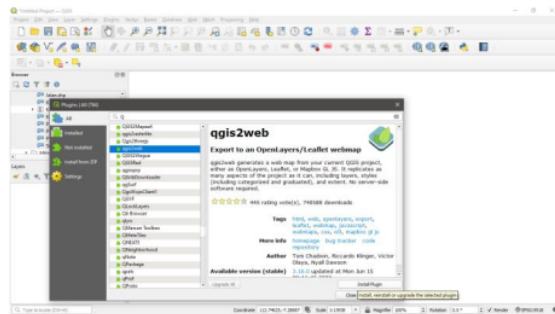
Untitled Project — QGIS

Project Edit View Layer Settings Plugins Vector Raster Database Web Mesh Processing Help

Browser

Layers

Plugins | All (784)

All

Installed

Not installed

Install from ZIP

Settings

QGIS2Mapnik
qgis2leaflet
Qgis2threejs
qgis2web
QGIS2Wkspt
QGISol
qgisxlsx
QGISDownloader
qgSurf
OpenProjectClient
QGYF
QConsLayers
Qt Browser
qtyn
QWeave Toolbox
QWeaTex
QNEXT
QNeighborhood
qNote
QPackage
qpals
qProf
QPrints

qgis2web

Export to an OpenLayers/Leaflet webmap

qgis2web generates a web map from your current QGIS project, either as OpenLayers, Leaflet, or Mapbox GL JS. It replicates as many aspects of the project as it can, including layers, styles (including categorized and graduated), and extent. No server-side software required.

446 rating vote(s), 748588 downloads

Tags html, web, openlayers, export, leaflet, webmap, javascript, webmaps, css, ol3, mapbox gl js

More info homepage bug tracker code repository

Author Tom Chadwin, Riccardo Klinger, Victor Olaya, Nyall Dawson

Available version (stable) 3.16.0 updated at Mon Jun 15

Upgrade All

Install Plugin

Close Install, reinstall or upgrade the selected plugin

Type to locate (Ctrl+K)

Coordinate Scale 1:1908 Magnifier 100% Rotation 0.0 ° Render EPSG:4326